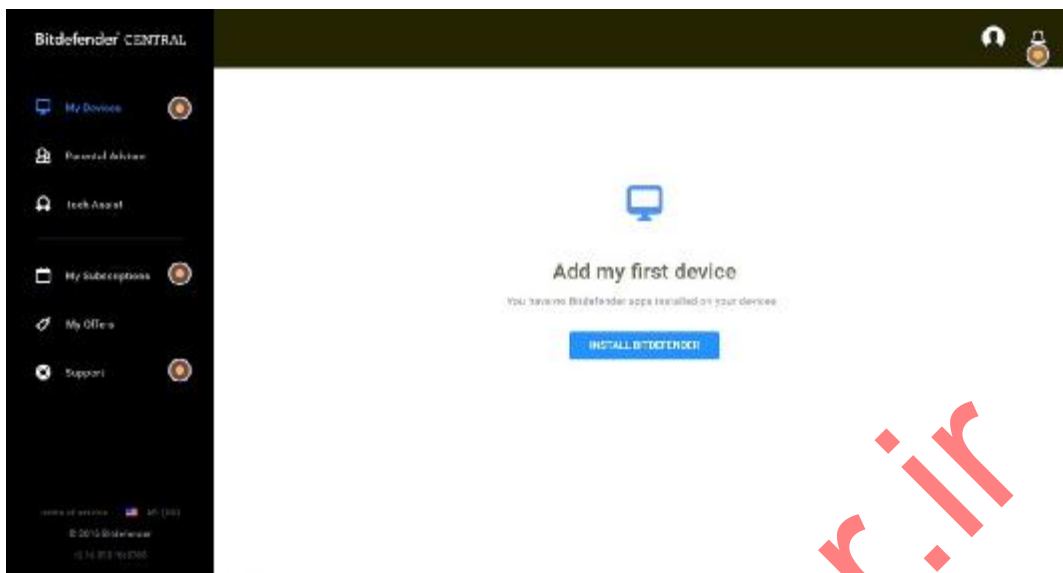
Bitdefender CENTRAL

My Devices

Parental Advisor

Tech Assist

My Subscriptions

My Offers

Support

Terms of service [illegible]

© 2019 Bitdefender

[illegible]

Add my first device

You have no Bitdefender apps installed on your devices

INSTALL BITDEFENDER

r.ir